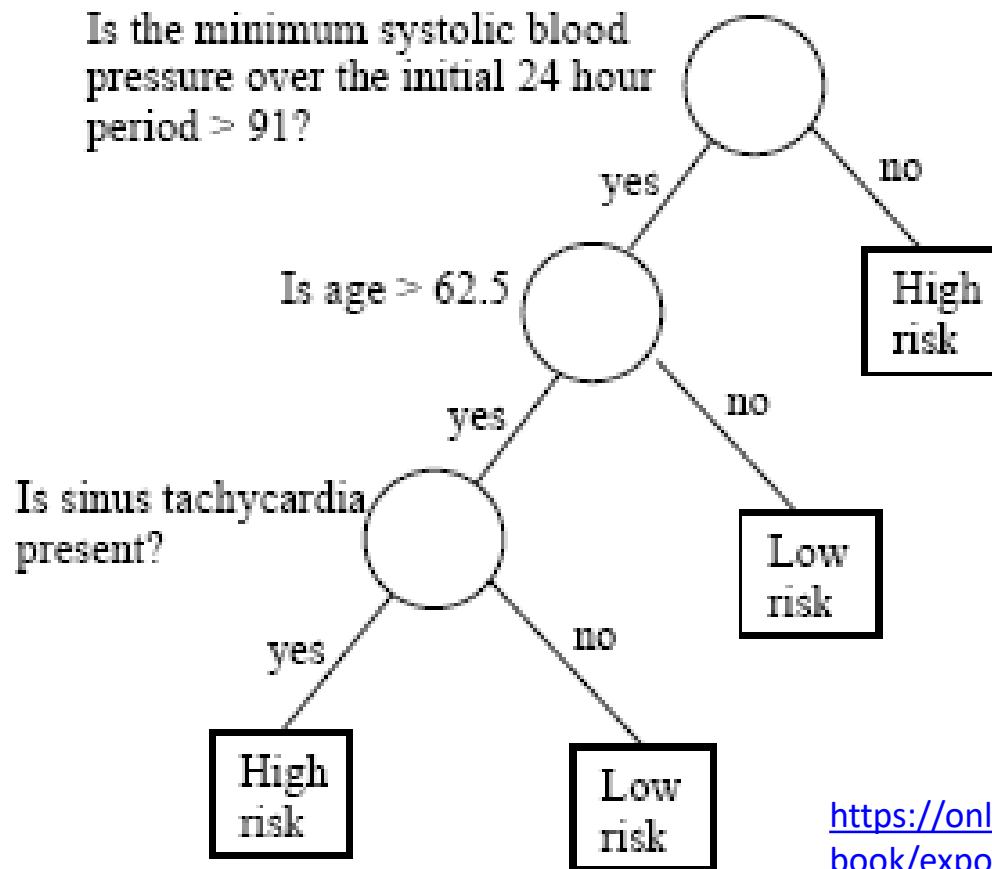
Is the minimum systolic blood pressure over the initial 24 hour period > 91?

yes

no

High risk

Is age > 62.5

yes

no

Low risk

Is sinus tachycardia present?

yes

no

High risk

Low risk

https://onl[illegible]
book/expo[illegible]